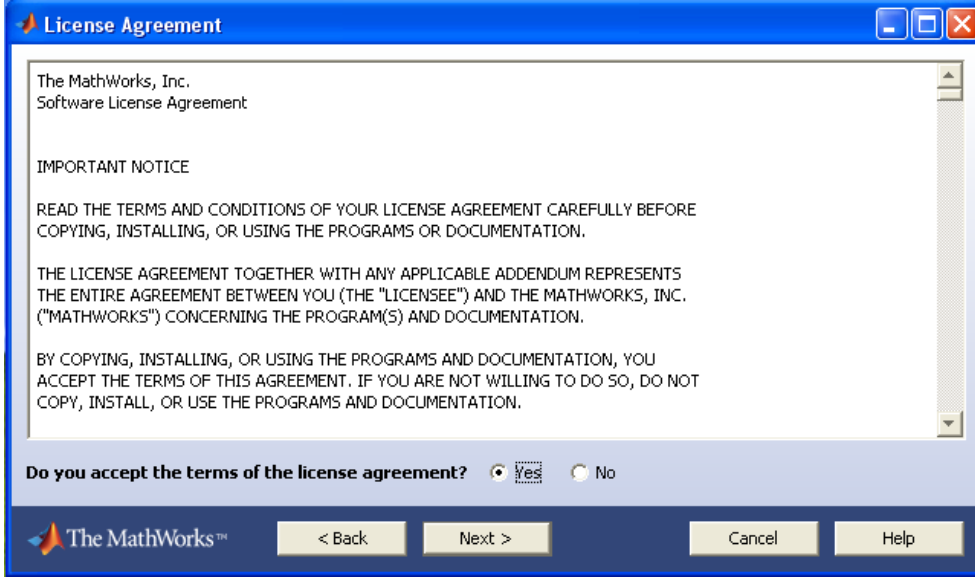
License Agreement

The MathWorks, Inc.
Software License Agreement

IMPORTANT NOTICE

READ THE TERMS AND CONDITIONS OF YOUR LICENSE AGREEMENT CAREFULLY BEFORE COPYING, INSTALLING, OR USING THE PROGRAMS OR DOCUMENTATION.

THE LICENSE AGREEMENT TOGETHER WITH ANY APPLICABLE ADDENDUM REPRESENTS THE ENTIRE AGREEMENT BETWEEN YOU (THE "LICENSEE") AND THE MATHWORKS, INC. ("MATHWORKS") CONCERNING THE PROGRAM(S) AND DOCUMENTATION.

BY COPYING, INSTALLING, OR USING THE PROGRAMS AND DOCUMENTATION, YOU ACCEPT THE TERMS OF THIS AGREEMENT. IF YOU ARE NOT WILLING TO DO SO, DO NOT COPY, INSTALL, OR USE THE PROGRAMS AND DOCUMENTATION.

Do you accept the terms of the license agreement? Yes No

The MathWorks™ < Back Next > Cancel Help